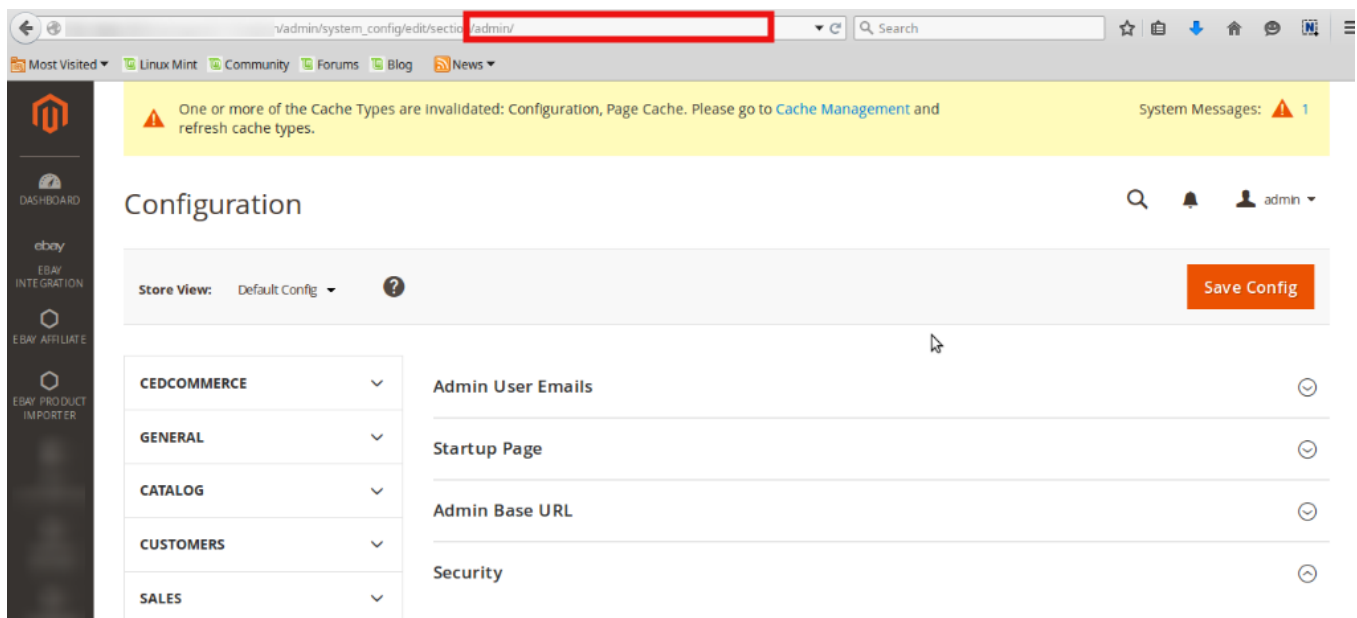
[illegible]/admin/system_config/edit/section/admin/

Search

Most Visited ▾ Linux Mint Community Forums Blog News ▾

One or more of the Cache Types are invalidated: Configuration, Page Cache. Please go to Cache Management and refresh cache types.

System Messages: 1

DASHBOARD

ebay

EBAY INTEGRATION

EBAY AFFILIATE

EBAY PRODUCT IMPORTER

Configuration

admin ▾

Store View: Default Config ▾

Save Config

CEDCOMMERCE

GENERAL

CATALOG

CUSTOMERS

SALES

Admin User Emails

Startup Page

Admin Base URL

Security